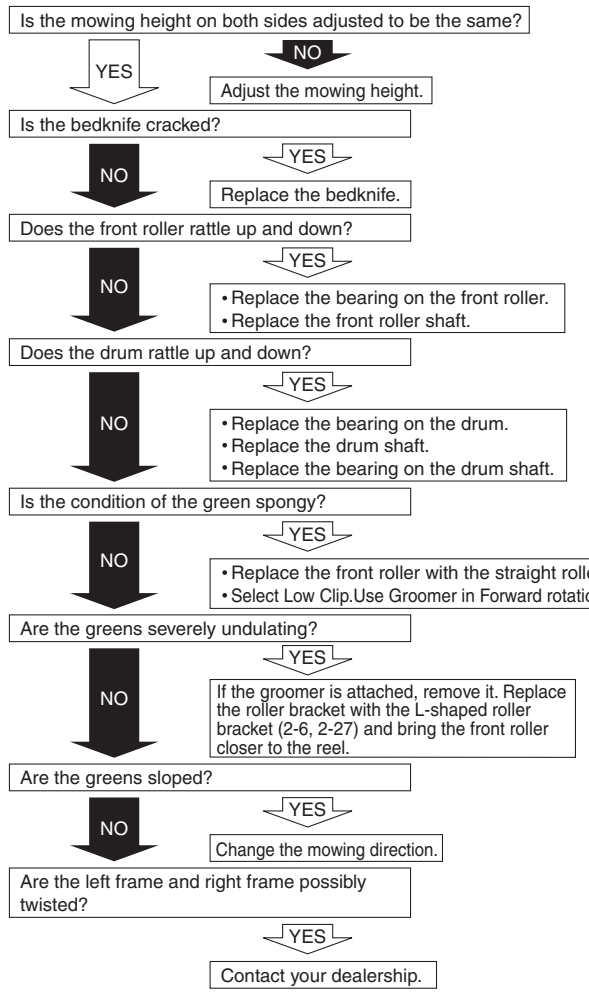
Is the mowing height on both sides adjusted to be the same?

YES

NO

Adjust the mowing height.

Is the bedknife cracked?

NO

YES

Replace the bedknife.

Does the front roller rattle up and down?

NO

YES

• Replace the bearing on the front roller.
• Replace the front roller shaft.

Does the drum rattle up and down?

NO

YES

• Replace the bearing on the drum.
• Replace the drum shaft.
• Replace the bearing on the drum shaft.

Is the condition of the green spongy?

NO

YES

• Replace the front roller with the straight rolle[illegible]
• Select Low Clip.Use Groomer in Forward rotatio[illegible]

Are the greens severely undulating?

NO

YES

If the groomer is attached, remove it. Replace the roller bracket with the L-shaped roller bracket (2-6, 2-27) and bring the front roller closer to the reel.

Are the greens sloped?

NO

YES

Change the mowing direction.

Are the left frame and right frame possibly twisted?

YES

Contact your dealership.